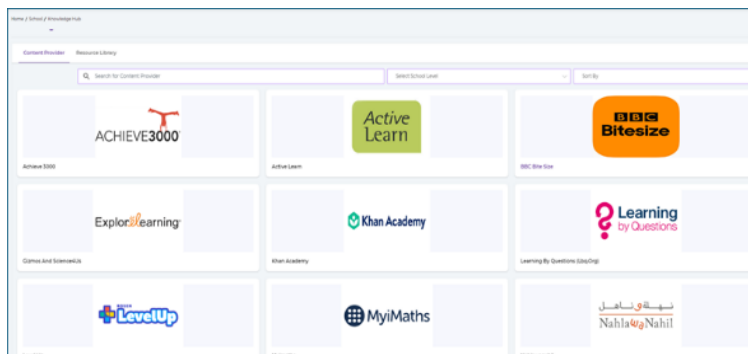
Home / School / Knowledge Hub

Content Provider
Resource Library

Search for Content Provider
Select School Level
Sort By

ACHIEVE3000
Achieve 3000

Active Learn
Active Learn

BBC Bitesize
BBC Bite Size

ExploreLearning
Gizmos And ScienceIUs

Khan Academy
Khan Academy

Learning by Questions
Learning By Questions (Lbq.Org)

LevelUp

MyiMaths

نهلة و ناهل
NahlawaNahil